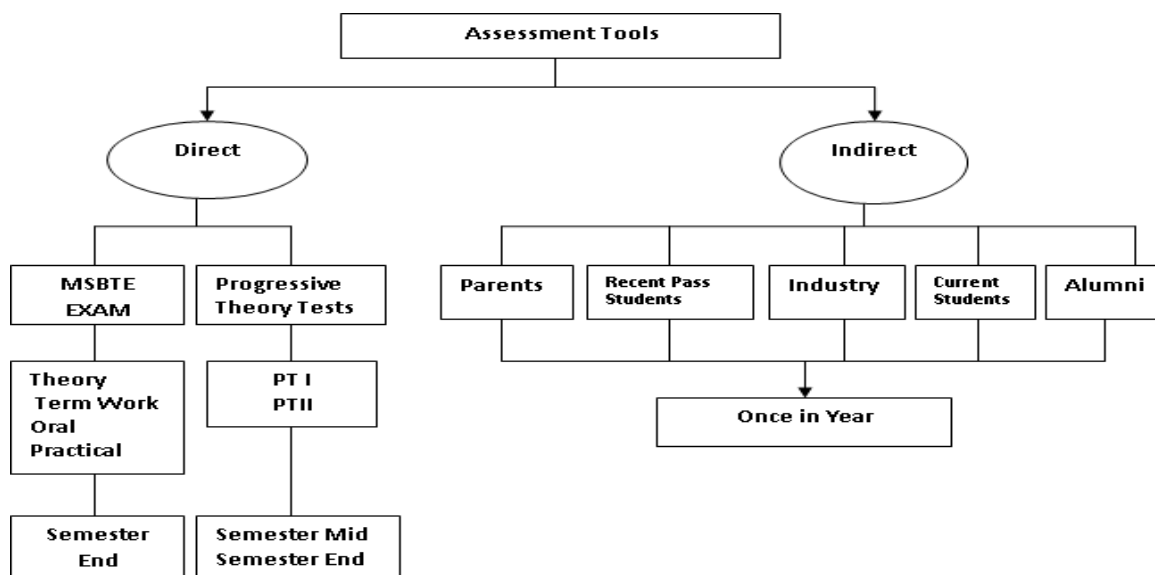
Assessment Tools

Direct

Indirect

MSBTE EXAM

Progressive Theory Tests

Theory
Term Work
Oral
Practical

PT I
PTII

Semester End

Semester Mid
Semester End

Parents

Recent Pass Students

Industry

Current Students

Alumni

Once in Year